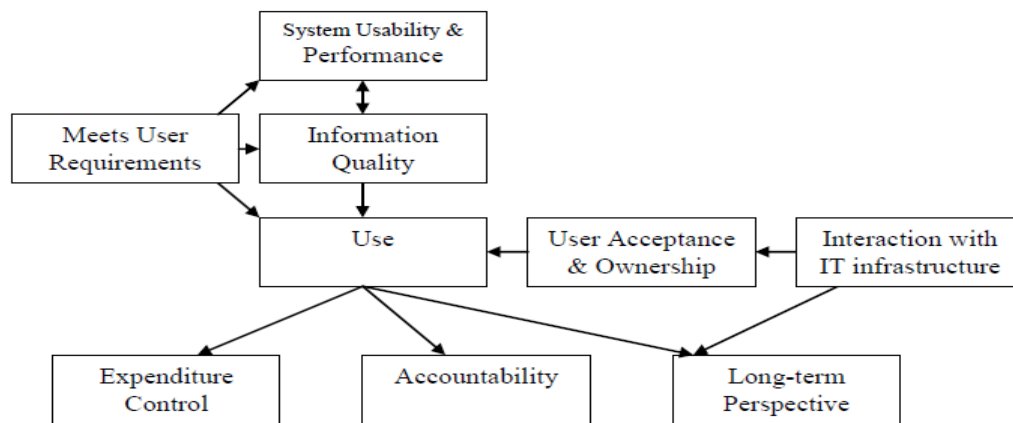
System Usability & Performance

Meets User Requirements

Information Quality

Use

User Acceptance & Ownership

Interaction with IT infrastructure

Expenditure Control

Accountability

Long-term Perspective